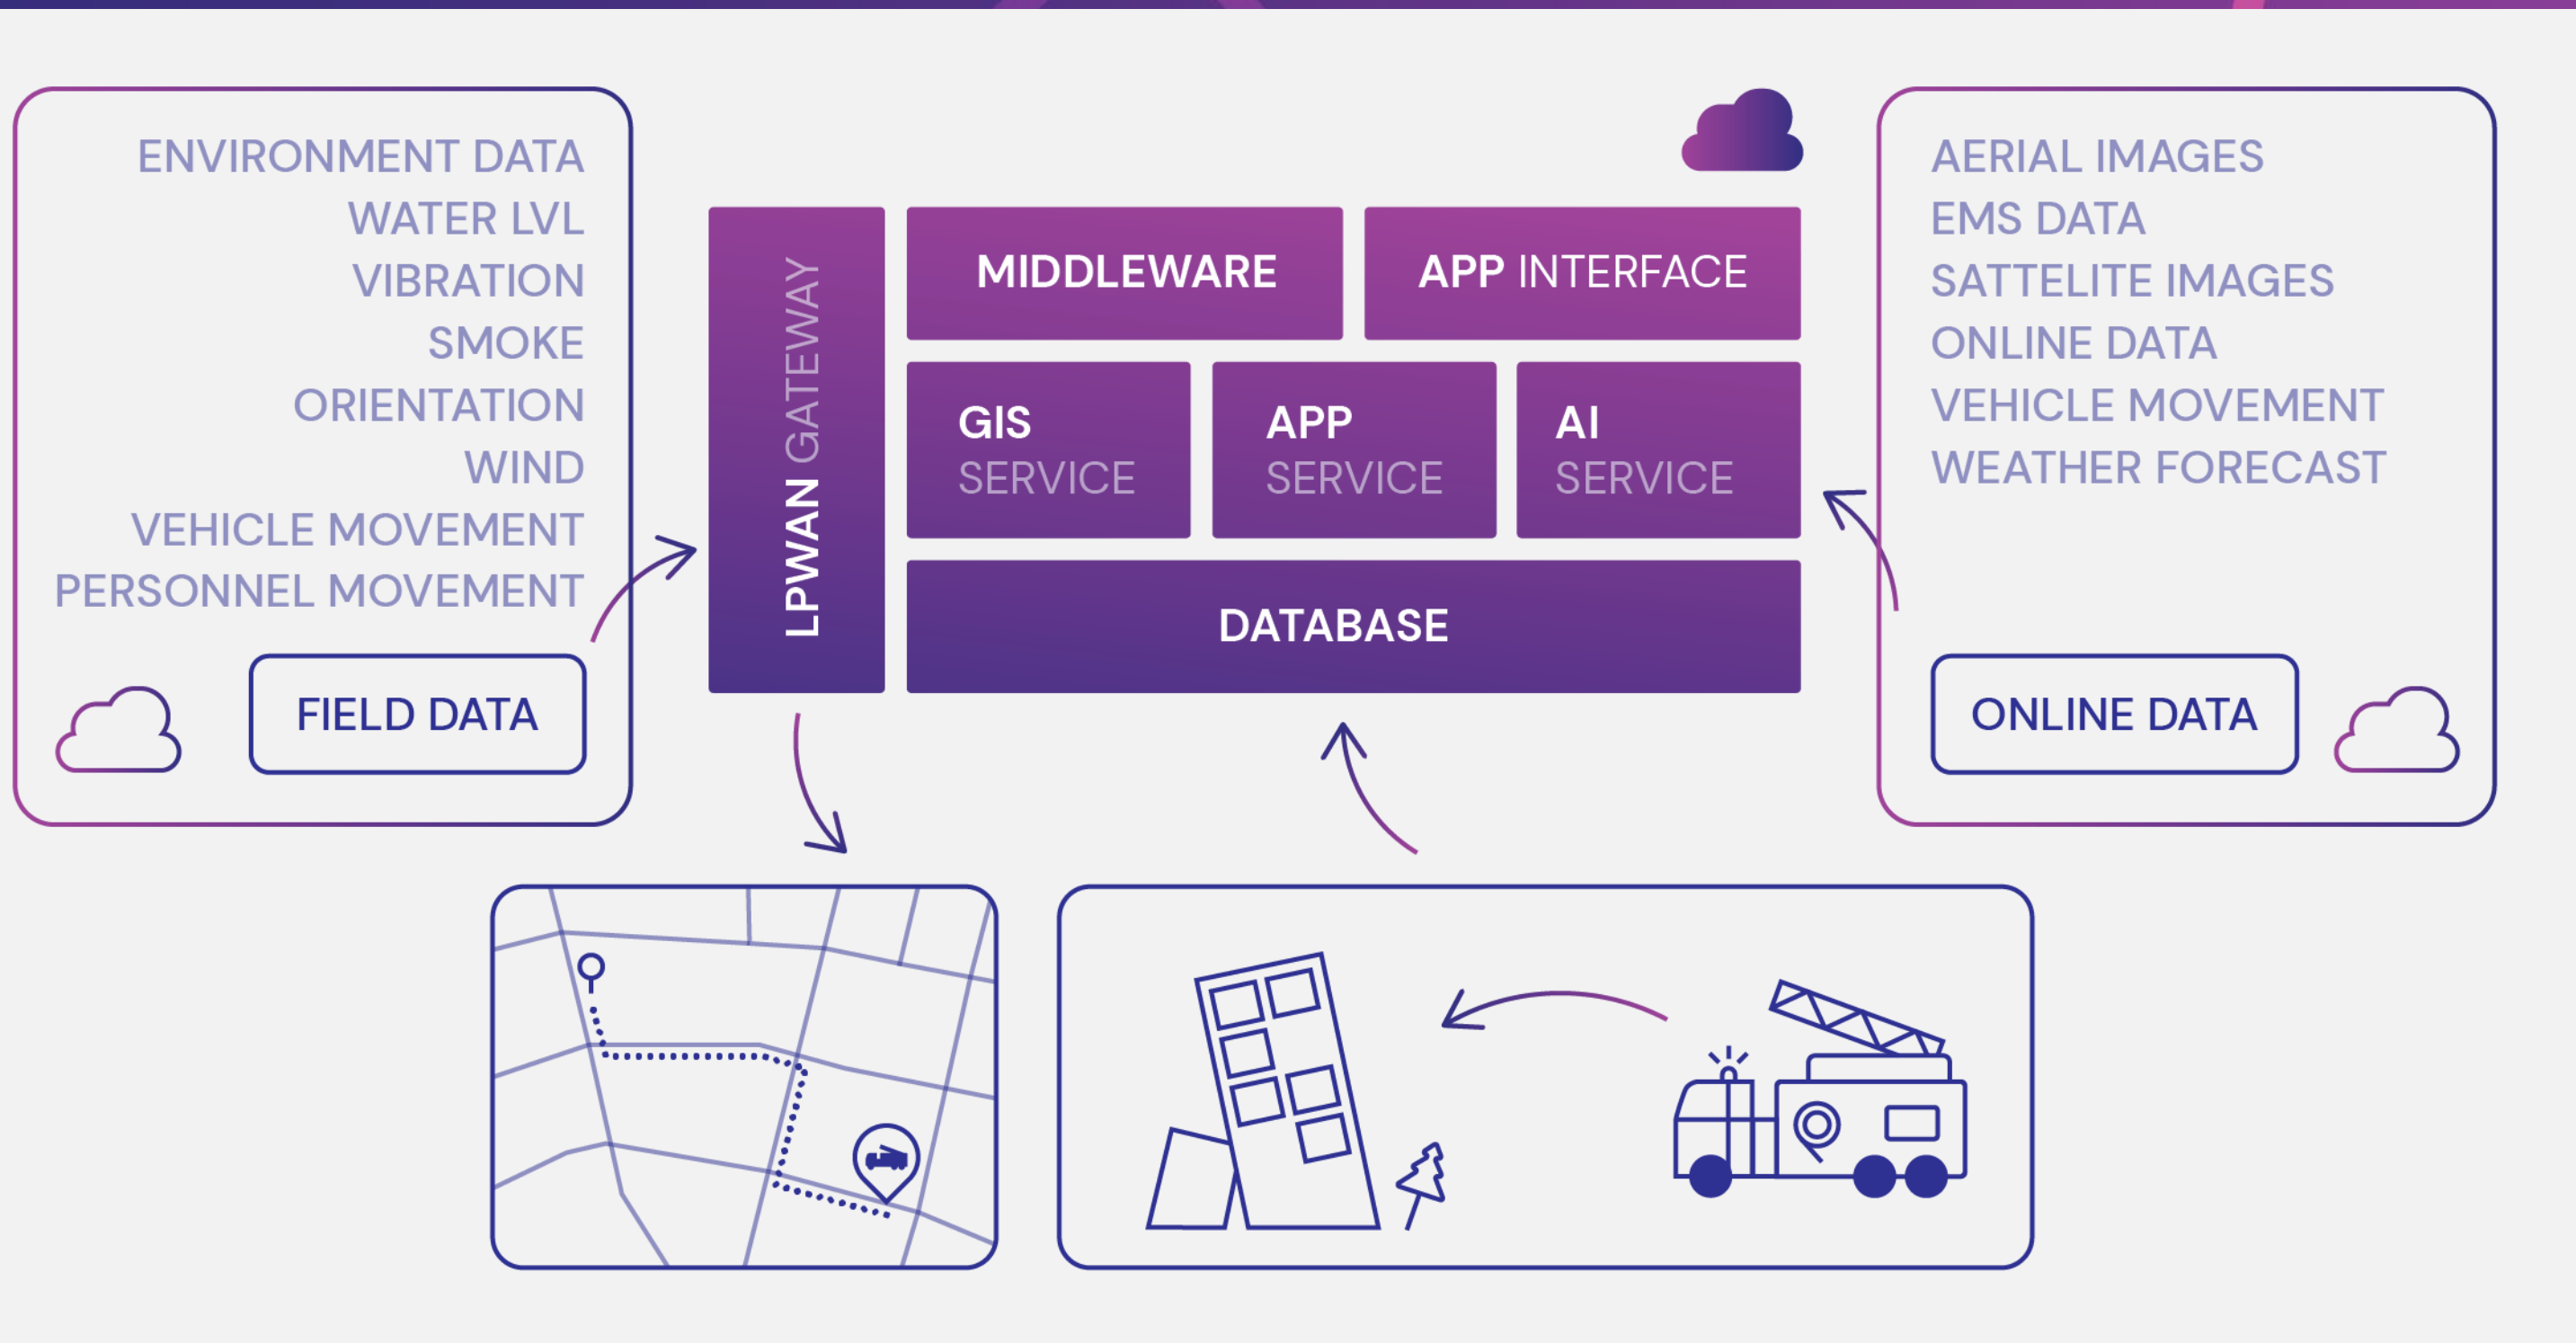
ENVIRONMENT DATA
WATER LVL
VIBRATION
SMOKE
ORIENTATION
WIND
VEHICLE MOVEMENT
PERSONNEL MOVEMENT

FIELD DATA

LPWAN GATEWAY

MIDDLEWARE

APP INTERFACE

GIS SERVICE

APP SERVICE

AI SERVICE

DATABASE

AERIAL IMAGES
EMS DATA
SATTELITE IMAGES
ONLINE DATA
VEHICLE MOVEMENT
WEATHER FORECAST

ONLINE DATA